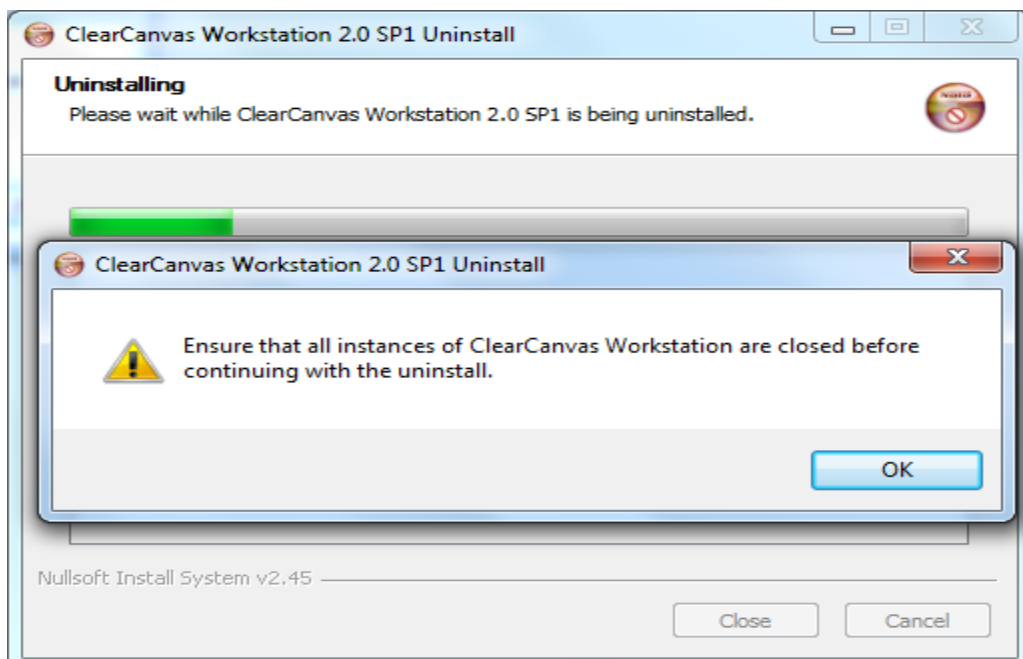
ClearCanvas Workstation 2.0 SP1 Uninstall

Uninstalling
Please wait while ClearCanvas Workstation 2.0 SP1 is being uninstalled.

ClearCanvas Workstation 2.0 SP1 Uninstall

Ensure that all instances of ClearCanvas Workstation are closed before continuing with the uninstall.

OK

Nullsoft Install System v2.45

Close Cancel